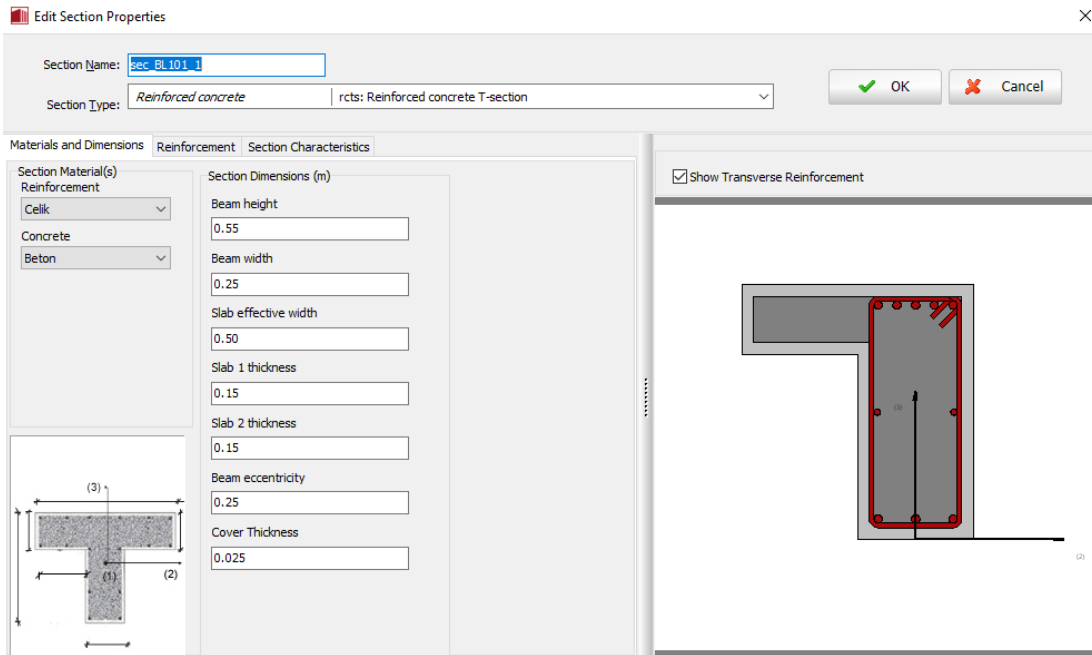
Edit Section Properties

Section Name: sec_BL101_1

Section Type: Reinforced concrete | rcts: Reinforced concrete T-section

OK

Cancel

Materials and Dimensions | Reinforcement | Section Characteristics

Section Material(s)
Reinforcement
Celik
Concrete
Beton

Section Dimensions (m)
Beam height
0.55
Beam width
0.25
Slab effective width
0.50
Slab 1 thickness
0.15
Slab 2 thickness
0.15
Beam eccentricity
0.25
Cover Thickness
0.025

(3)
(1)
(2)

Show Transverse Reinforcement

(3)
(2)